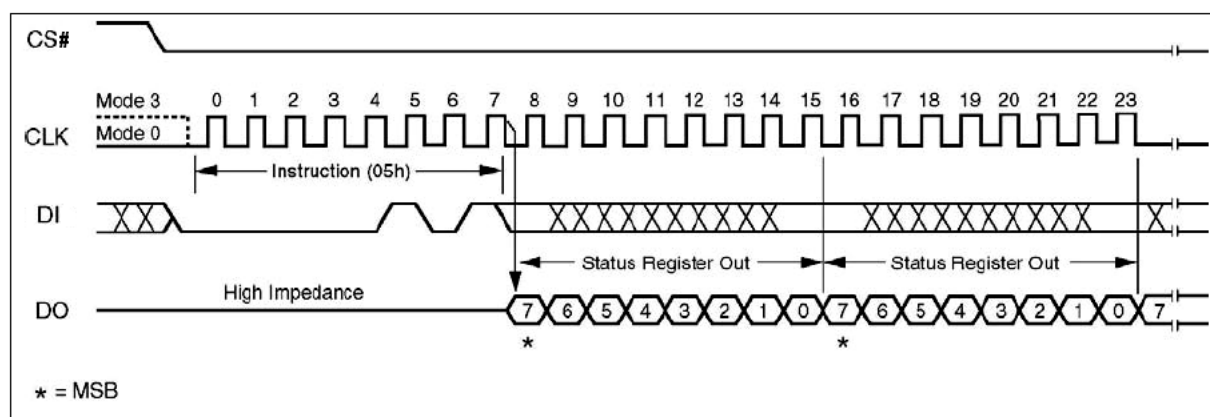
CS#

Mode 3
Mode 0
CLK
0 1 2 3 4 5 6 7 8 9 10 11 12 13 14 15 16 17 18 19 20 21 22 23

Instruction (05h)

DI

Status Register Out
Status Register Out

High Impedance
DO
7 6 5 4 3 2 1 0 7 6 5 4 3 2 1 0 7
* *

* = MSB